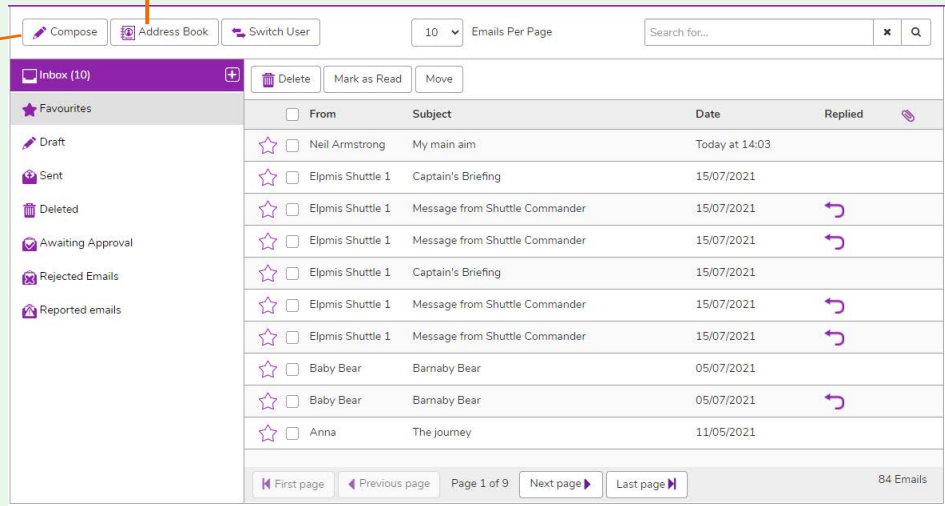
Compose Address Book Switch User

10 Emails Per Page

Search for...

Inbox (10)
Favourites
Draft
Sent
Deleted
Awaiting Approval
Rejected Emails
Reported emails

Delete Mark as Read Move

| From | Subject | Date | Replied |
|---|---|---|---|
| Neil Armstrong | My main aim | Today at 14:03 | |
| Elpmis Shuttle 1 | Captain's Briefing | 15/07/2021 | |
| Elpmis Shuttle 1 | Message from Shuttle Commander | 15/07/2021 | |
| Elpmis Shuttle 1 | Message from Shuttle Commander | 15/07/2021 | |
| Elpmis Shuttle 1 | Captain's Briefing | 15/07/2021 | |
| Elpmis Shuttle 1 | Message from Shuttle Commander | 15/07/2021 | |
| Elpmis Shuttle 1 | Message from Shuttle Commander | 15/07/2021 | |
| Baby Bear | Barnaby Bear | 05/07/2021 | |
| Baby Bear | Barnaby Bear | 05/07/2021 | |
| Anna | The journey | 11/05/2021 | |

First page Previous page Page 1 of 9 Next page Last page

84 Emails